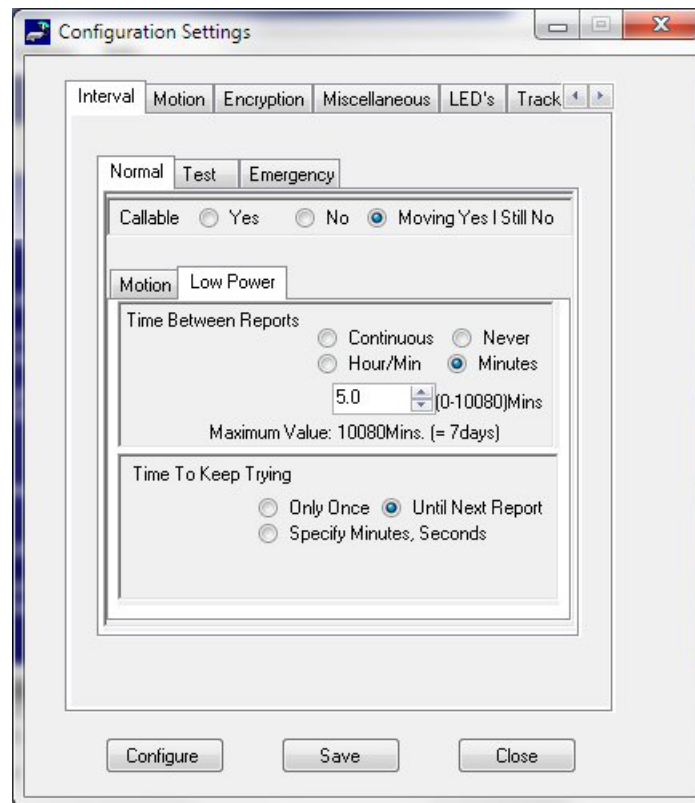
Configuration Settings

Interval | Motion | Encryption | Miscellaneous | LED's | Track

Normal | Test | Emergency

Callable Yes No Moving Yes I Still No

Motion | Low Power

Time Between Reports
Continuous Never
Hour/Min Minutes
5.0 (0-10080)Mins
Maximum Value: 10080Mins. (= 7days)

Time To Keep Trying
Only Once Until Next Report
Specify Minutes, Seconds

Configure Save Close